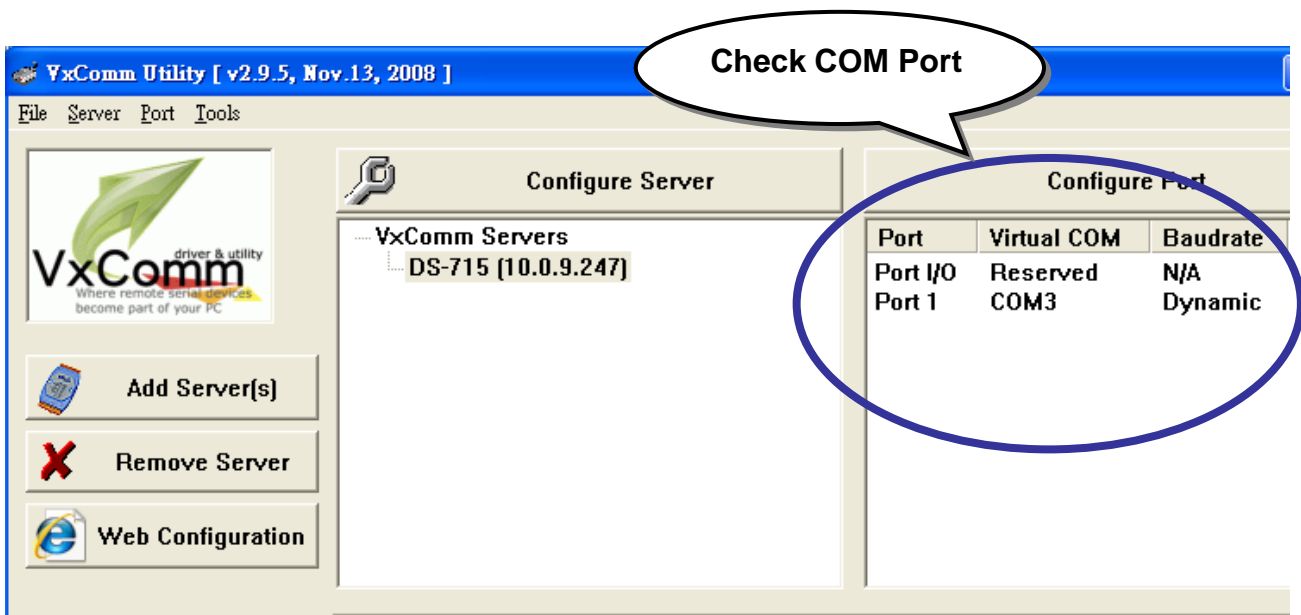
VxComm Utility [ v2.9.5, Nov.13, 2008 ]

Check COM Port

File Server Port Tools

VxComm driver & utility
Where remote serial devices become part of your PC

Configure Server

Configure Port

VxComm Servers
DS-715 (10.0.9.247)

| Port | Virtual COM | Baudrate |
|---|---|---|
| Port I/O | Reserved | N/A |
| Port 1 | COM3 | Dynamic |

Add Server(s)

Remove Server

Web Configuration